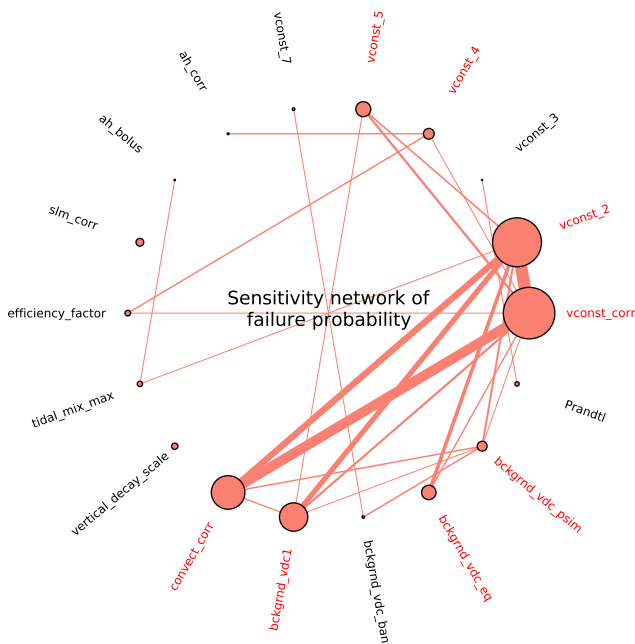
vconst_7
vconst_5
vconst_4
ah_corr
ah_bolus
vconst_3
slm_corr
vconst_2
efficiency_factor
Sensitivity network of failure probability
vconst_corr
tidal_mix_max
Prandtl
vertical_decay_scale
bckgrnd_vdc_psim
convect_corr
bckgrnd_vdc1
bckgrnd_vdc_ban
bckgrnd_vdc_eq